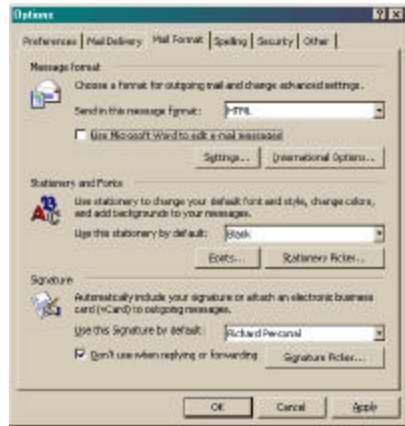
Options

Preferences | Mail Delivery | Mail Format | Spelling | Security | Other

Message format

Choose a format for outgoing mail and change advanced settings.

Send in this message format: HTML

Use Microsoft Word to edit e-mail messages

Settings... International Options...

Stationery and Fonts

Use stationery to change your default font and style, change colors, and add backgrounds to your messages.

Use this stationery by default: Blank

Fonts... Stationery Picker...

Signature

Automatically include your signature or attach an electronic business card (vCard) to outgoing messages.

Use this Signature by default: Richard Personal

Don't use when replying or forwarding

Signature Picker...

OK Cancel Apply